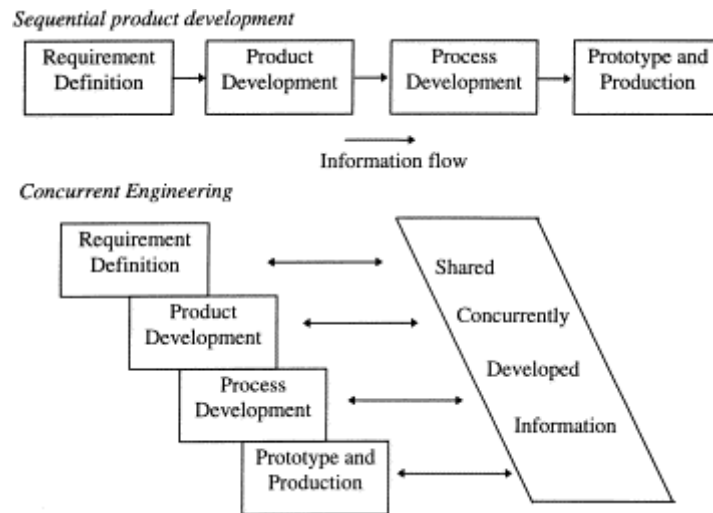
*Sequential product development*

Requirement Definition

Product Development

Process Development

Prototype and Production

Information flow

*Concurrent Engineering*

Requirement Definition

Product Development

Process Development

Prototype and Production

Shared Concurrently Developed Information